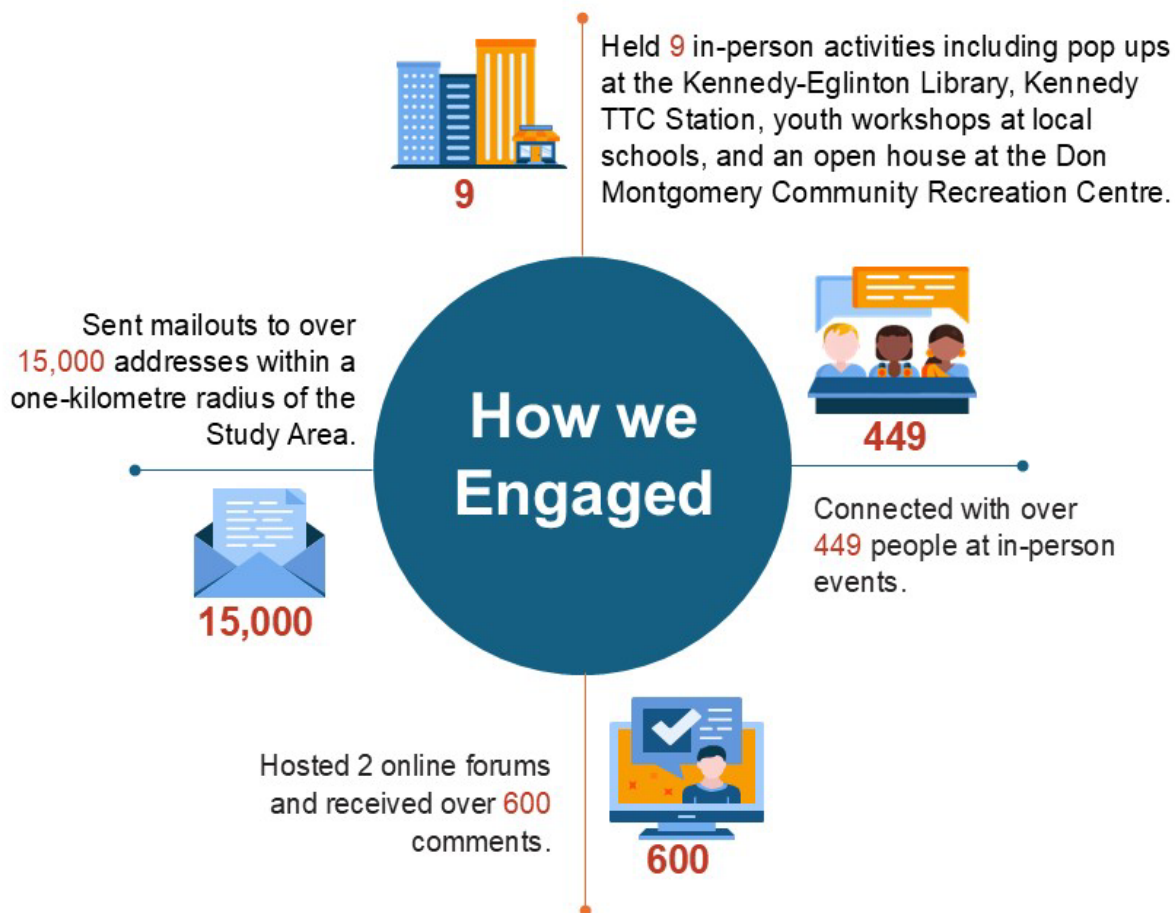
9

Held 9 in-person activities including pop ups at the Kennedy-Eglinton Library, Kennedy TTC Station, youth workshops at local schools, and an open house at the Don Montgomery Community Recreation Centre.

Sent mailouts to over 15,000 addresses within a one-kilometre radius of the Study Area.

How we Engaged

449

Connected with over 449 people at in-person events.

15,000

Hosted 2 online forums and received over 600 comments.

600